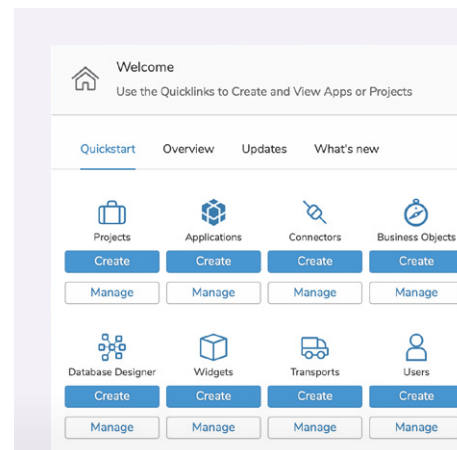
Welcome
Use the Quicklinks to Create and View Apps or Projects

Quickstart Overview Updates What's new

| Projects | Applications | Connectors | Business Objects |
|---|---|---|---|
| Create | Create | Create | Create |
| Manage | Manage | Manage | Manage |

| Database Designer | Widgets | Transports | Users |
|---|---|---|---|
| Create | Create | Create | Create |
| Manage | Manage | Manage | Manage |